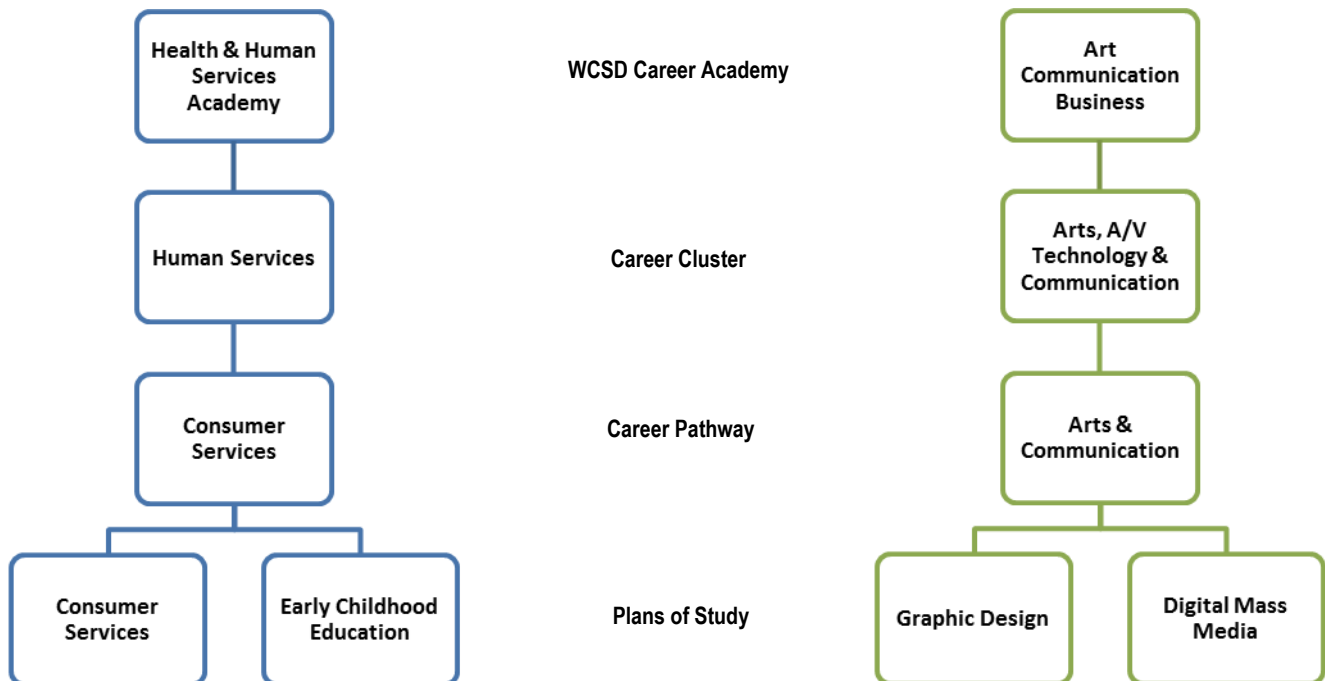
Health & Human Services Academy

WCSD Career Academy

Art Communication Business

Human Services

Career Cluster

Arts, A/V Technology & Communication

Consumer Services

Career Pathway

Arts & Communication

Consumer Services

Early Childhood Education

Plans of Study

Graphic Design

Digital Mass Media